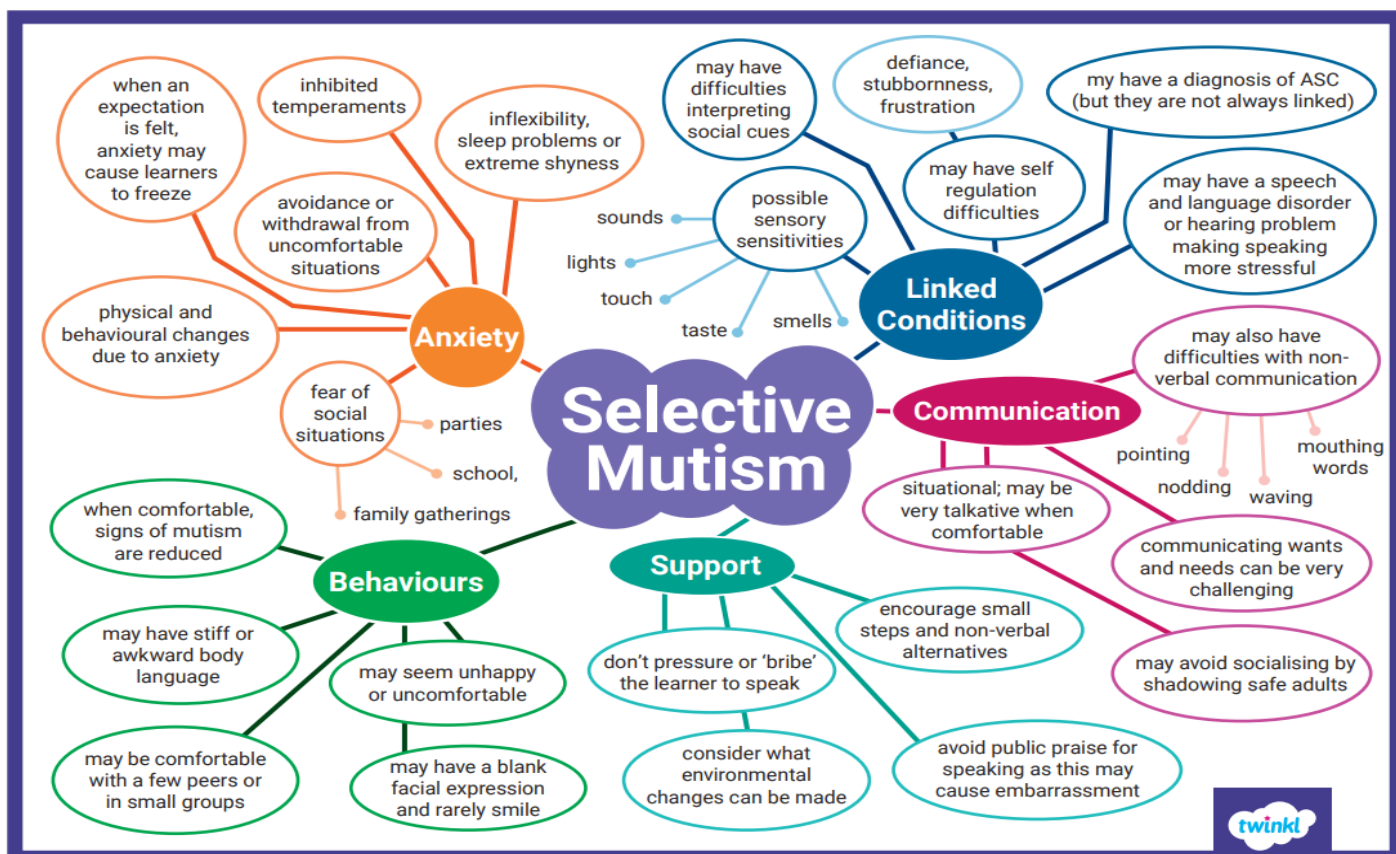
Selective Mutism

Anxiety

when an expectation is felt, anxiety may cause learners to freeze

inhibited temperaments

inflexibility, sleep problems or extreme shyness

avoidance or withdrawal from uncomfortable situations

physical and behavioural changes due to anxiety

fear of social situations

parties

school,

family gatherings

Linked Conditions

may have difficulties interpreting social cues

defiance, stubbornness, frustration

my have a diagnosis of ASC (but they are not always linked)

may have self regulation difficulties

may have a speech and language disorder or hearing problem making speaking more stressful

possible sensory sensitivities

sounds

lights

touch

taste

smells

Communication

may also have difficulties with non-verbal communication

pointing

nodding

waving

mouthing words

situational; may be very talkative when comfortable

communicating wants and needs can be very challenging

may avoid socialising by shadowing safe adults

Behaviours

when comfortable, signs of mutism are reduced

may have stiff or awkward body language

may seem unhappy or uncomfortable

may be comfortable with a few peers or in small groups

may have a blank facial expression and rarely smile

Support

encourage small steps and non-verbal alternatives

don't pressure or 'bribe' the learner to speak

consider what environmental changes can be made

avoid public praise for speaking as this may cause embarrassment

twinkl